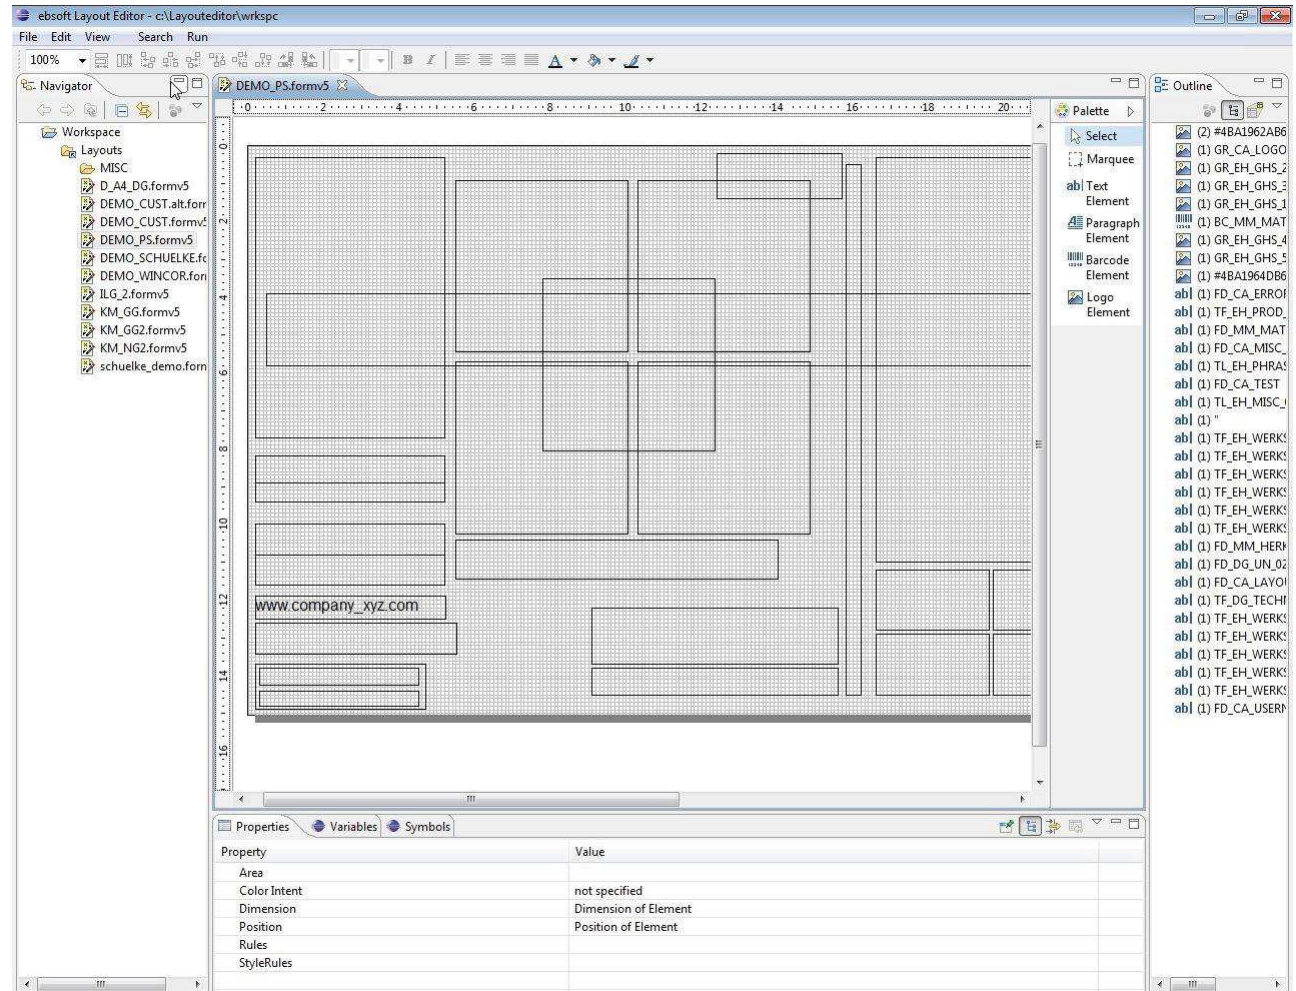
ebsoft Layout Editor - c:\Layouteditor\wrkspc

File Edit View Search Run

100%

Navigator

Workspace
Layouts
MISC
D_A4_DG.formv5
DEMO_CUST.alt.forr
DEMO_CUST.formv!
DEMO_PS.formv5
DEMO_SCHUELKE.fc
DEMO_WINCOR.for
ILG_2.formv5
KM_GG.formv5
KM_GG2.formv5
KM_NG2.formv5
schuelke_demo.forn

DEMO_PS.formv5

0 2 4 6 8 10 12 14 16 18 20

0 2 4 6 8 10 12 14 16

www.company_xyz.com

Palette
Select
Marquee
Text Element
Paragraph Element
Barcode Element
Logo Element

Outline
(2) #4BA1962AB6
(1) GR_CA_LOGO
(1) GR_EH_GHS_2
(1) GR_EH_GHS_3
(1) GR_EH_GHS_1
(1) BC_MM_MAT
(1) GR_EH_GHS_4
(1) GR_EH_GHS_5
(1) #4BA1964DB6
(1) FD_CA_ERROI
(1) TF_EH_PROD_
(1) FD_MM_MAT
(1) FD_CA_MISC_
(1) TL_EH_PHRAS
(1) FD_CA_TEST
(1) TL_EH_MISC_
(1) "
(1) TF_EH_WERKS
(1) TF_EH_WERKS
(1) TF_EH_WERKS
(1) TF_EH_WERKS
(1) TF_EH_WERKS
(1) TF_EH_WERKS
(1) FD_MM_HERK
(1) FD_DG_UN_02
(1) FD_CA_LAYOU
(1) TF_DG_TECHI
(1) TF_EH_WERKS
(1) TF_EH_WERKS
(1) TF_EH_WERKS
(1) TF_EH_WERKS
(1) TF_EH_WERKS
(1) FD_CA_USERN

Properties Variables Symbols

| Property | Value |
|---|---|
| Area | |
| Color Intent | not specified |
| Dimension | Dimension of Element |
| Position | Position of Element |
| Rules | |
| StyleRules | |